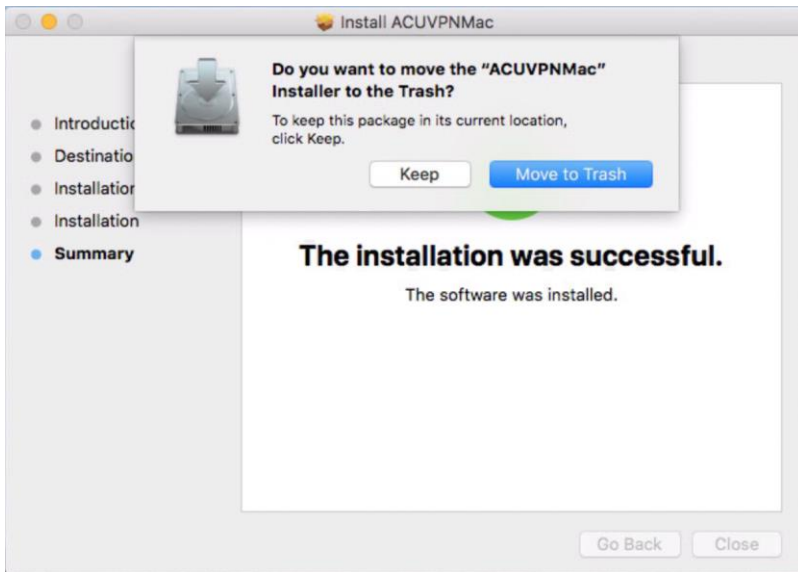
Install ACUVPNMac

Do you want to move the "ACUVPNMac" Installer to the Trash?

To keep this package in its current location, click Keep.

Keep

Move to Trash

Introductio
Destinatio
Installatior
Installation
Summary

The installation was successful.

The software was installed.

Go Back

Close